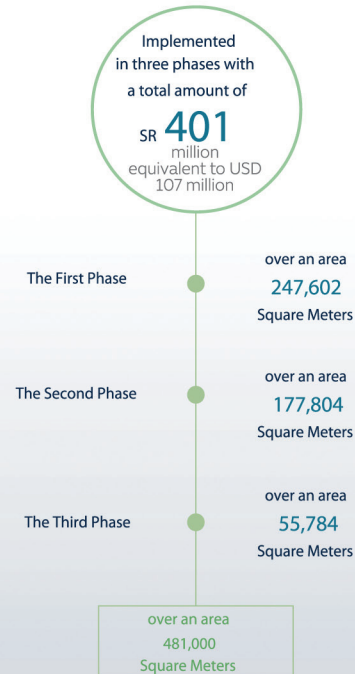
Implemented in three phases with a total amount of

SR 401 million equivalent to USD 107 million

The First Phase

over an area 247,602 Square Meters

The Second Phase

over an area 177,804 Square Meters

The Third Phase

over an area 55,784 Square Meters

over an area 481,000 Square Meters